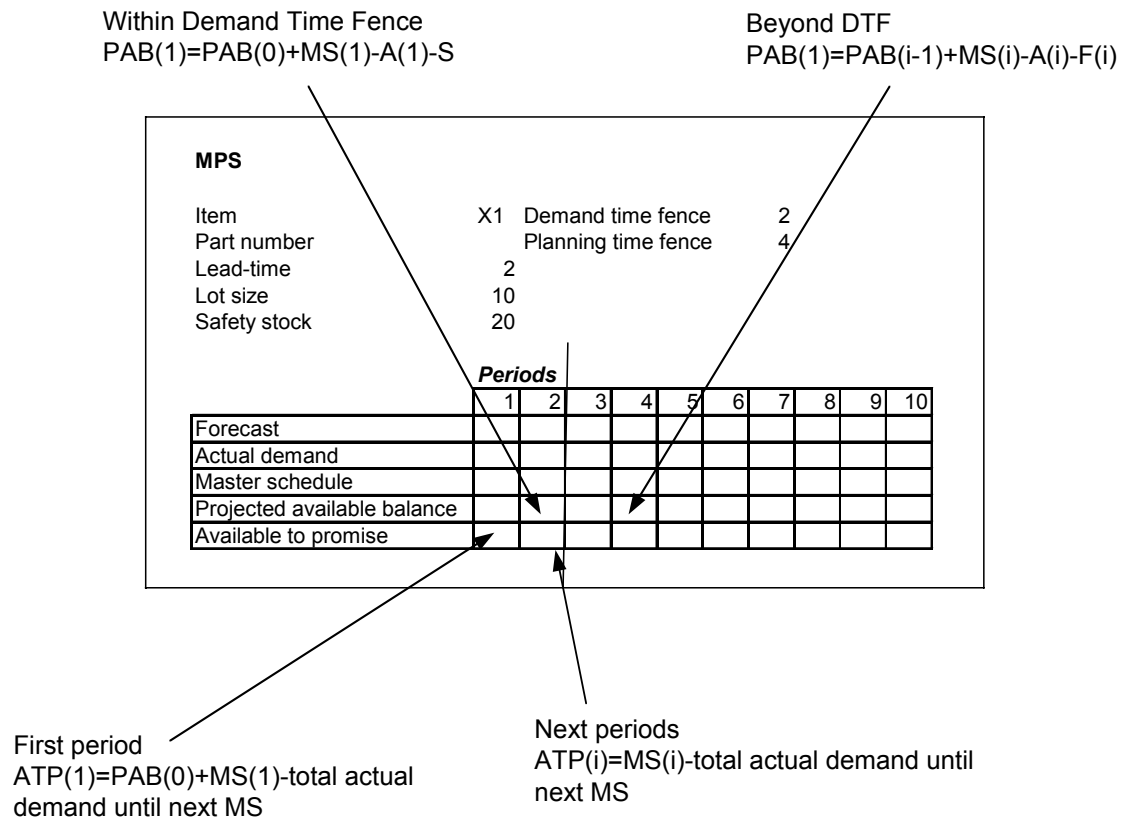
Within Demand Time Fence
PAB(1)=PAB(0)+MS(1)-A(1)-S

Beyond DTF
PAB(1)=PAB(i-1)+MS(i)-A(i)-F(i)

MPS

Item X1 Demand time fence 2
Part number Planning time fence 4
Lead-time 2
Lot size 10
Safety stock 20

Periods

| | 1 | 2 | 3 | 4 | 5 | 6 | 7 | 8 | 9 | 10 |
|---|---|---|---|---|---|---|---|---|---|---|
| Forecast | | | | | | | | | | |
| Actual demand | | | | | | | | | | |
| Master schedule | | | | | | | | | | |
| Projected available balance | | | | | | | | | | |
| Available to promise | | | | | | | | | | |

First period
ATP(1)=PAB(0)+MS(1)-total actual demand until next MS

Next periods
ATP(i)=MS(i)-total actual demand until next MS